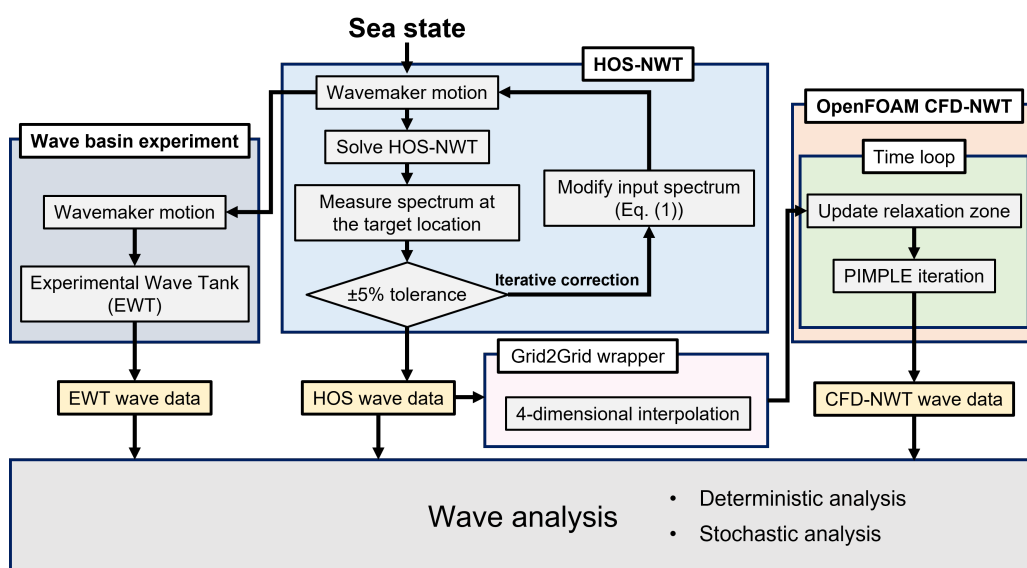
Sea state

HOS-NWT

Wavemaker motion

Solve HOS-NWT

Measure spectrum at the target location

Modify input spectrum (Eq. (1))

±5% tolerance

Iterative correction

Wave basin experiment

Wavemaker motion

Experimental Wave Tank (EWT)

OpenFOAM CFD-NWT

Time loop

Update relaxation zone

PIMPLE iteration

EWT wave data

HOS wave data

Grid2Grid wrapper

4-dimensional interpolation

CFD-NWT wave data

Wave analysis

• Deterministic analysis

• Stochastic analysis